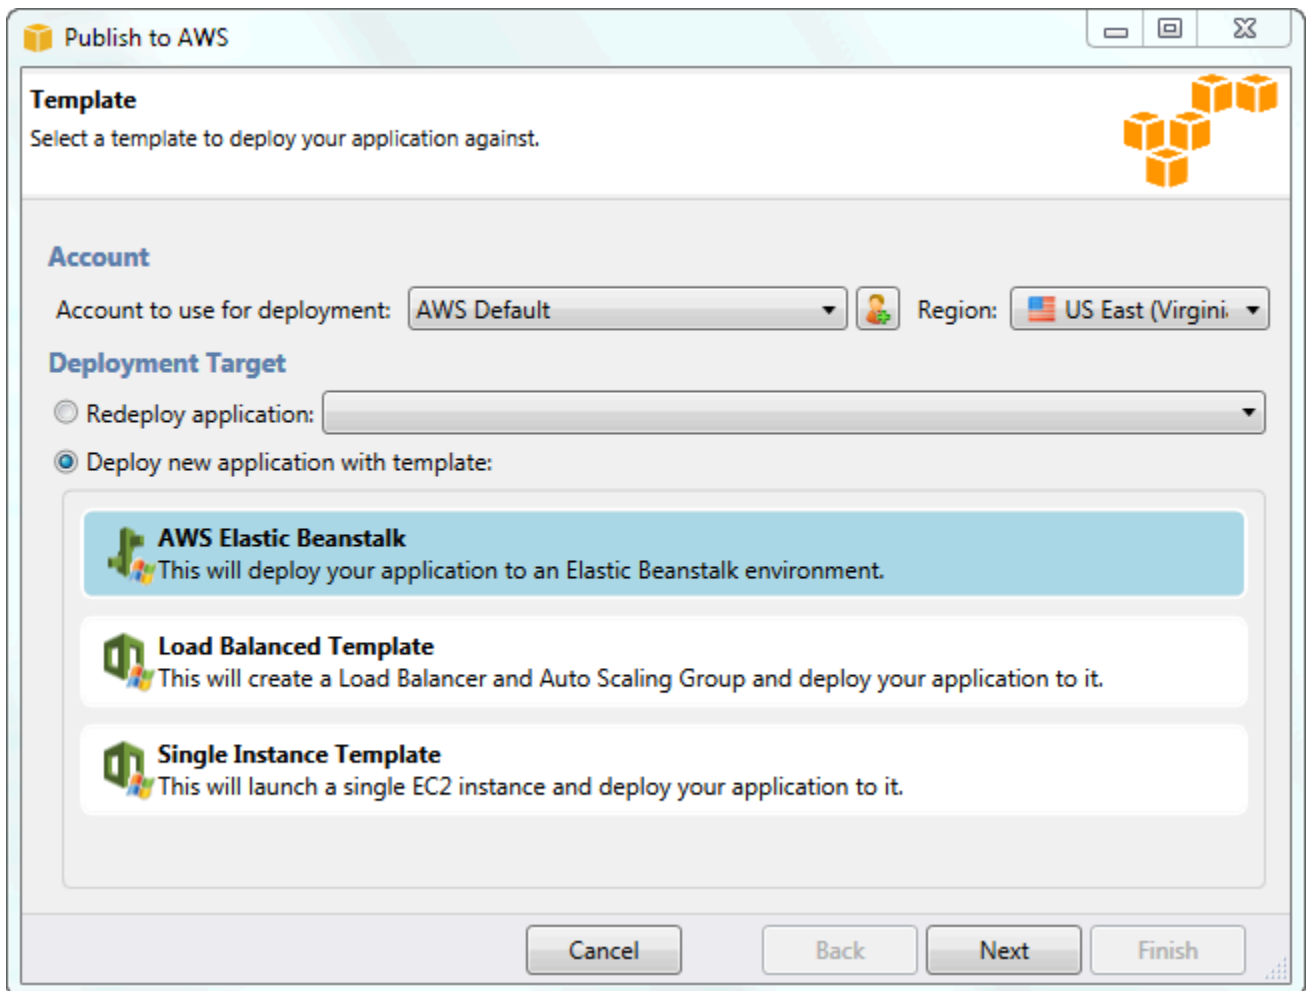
Publish to AWS

Template
Select a template to deploy your application against.

Account

Account to use for deployment: AWS Default Region: US East (Virgini

Deployment Target

Redeploy application:

Deploy new application with template:

AWS Elastic Beanstalk
This will deploy your application to an Elastic Beanstalk environment.

Load Balanced Template
This will create a Load Balancer and Auto Scaling Group and deploy your application to it.

Single Instance Template
This will launch a single EC2 instance and deploy your application to it.

Cancel Back Next Finish